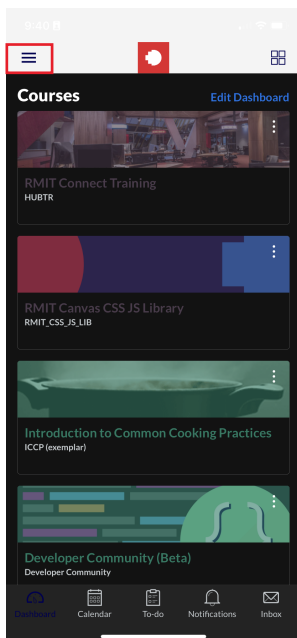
8:40

Courses

Edit Dashboard

RMIT Connect Training
HUBTR

RMIT Canvas CSS JS Library
RMIT_CSS_JS_LIB

Introduction to Common Cooking Practices
ICCP (exemplar)

Developer Community (Beta)
Developer Community

Dashboard
Calendar
To-do
Notifications
Inbox